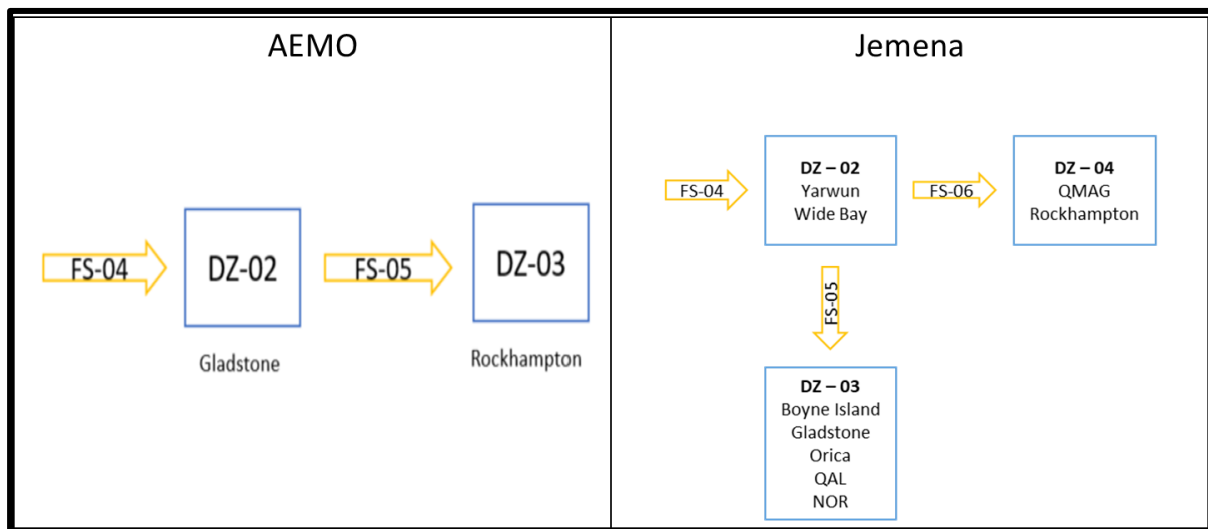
| AEMO | Jemena |
|---|---|
| FS-04 DZ-02 FS-05 DZ-03 Gladstone Rockhampton | FS-04 **DZ – 02** Yarwun Wide Bay FS-06 **DZ – 04** QMAG Rockhampton FS-05 **DZ – 03** Boyne Island Gladstone Orica QAL NOR |